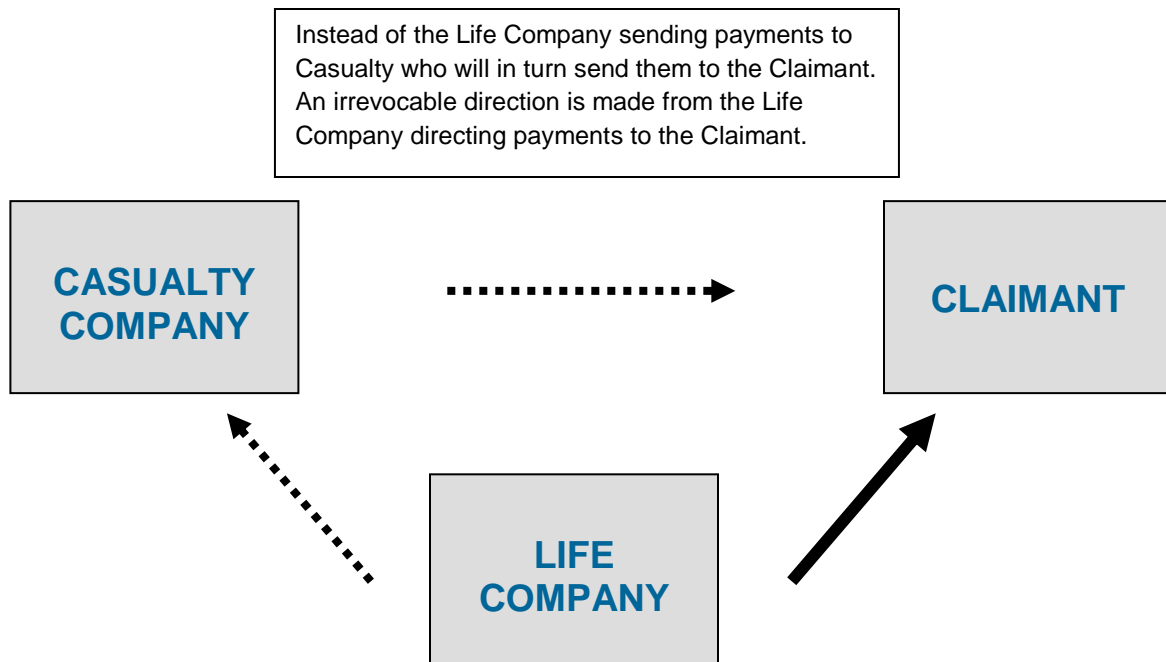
Instead of the Life Company sending payments to Casualty who will in turn send them to the Claimant. An irrevocable direction is made from the Life Company directing payments to the Claimant.

CASUALTY COMPANY

CLAIMANT

LIFE COMPANY